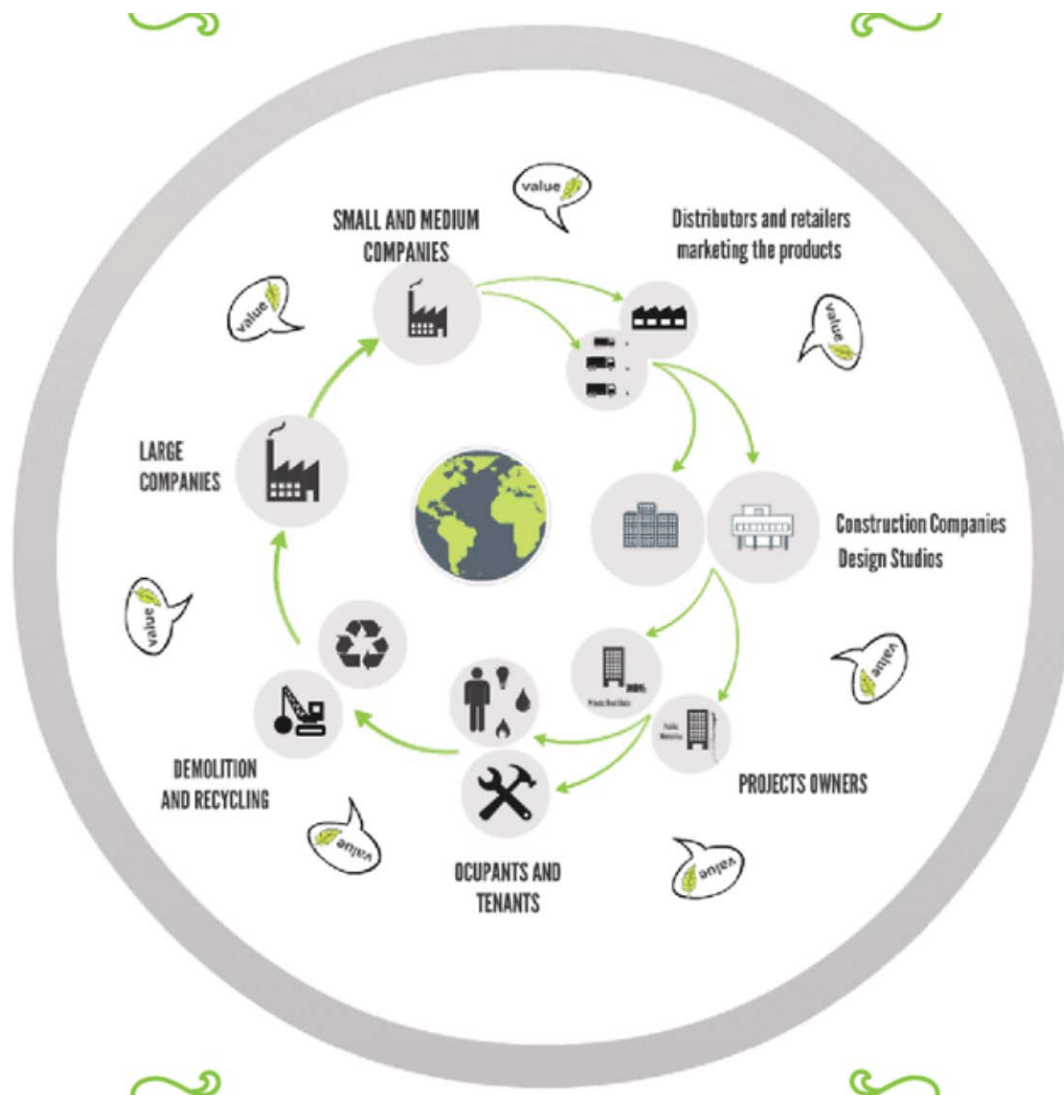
value

SMALL AND MEDIUM COMPANIES

Distributors and retailers marketing the products

value

value

LARGE COMPANIES

Construction Companies Design Studios

value

value

Private Real Estate

Public Ownership

DEMOLITION AND RECYCLING

PROJECTS OWNERS

value

value

OCUPANTS AND TENANTS

value